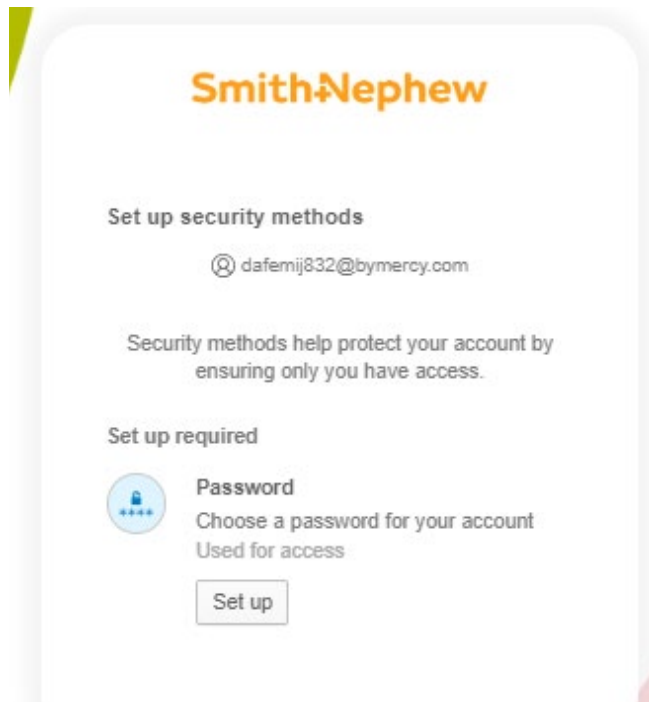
Smith+Nephew

Set up security methods

dafemij832@bymercy.com

Security methods help protect your account by ensuring only you have access.

Set up required

****

Password

Choose a password for your account

Used for access

Set up